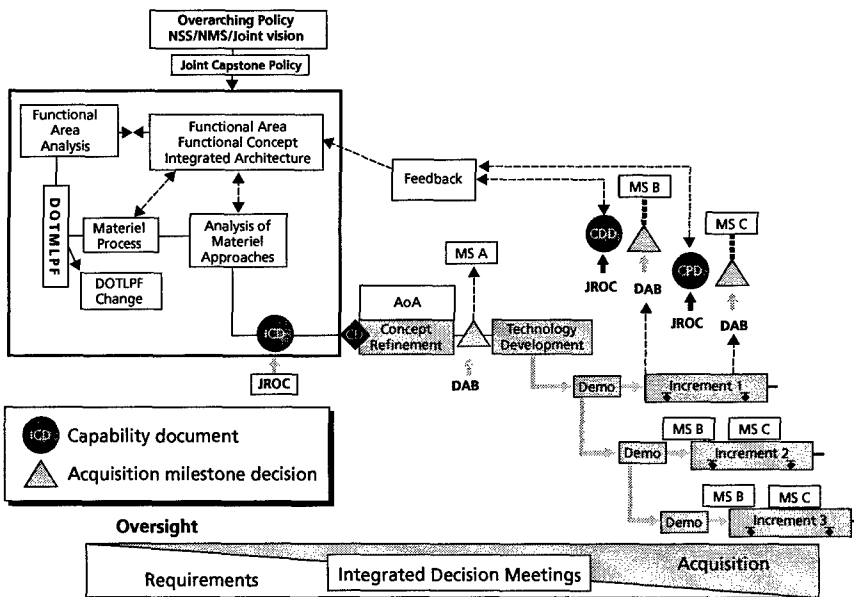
Overarching Policy
NSS/NMS/Joint vision

Joint Capstone Policy

Functional Area Analysis

Functional Area
Functional Concept
Integrated Architecture

Feedback

DOTMLPF

Materiel Process

Analysis of Materiel Approaches

DOTLPF Change

ICD

JROC

AoA

Concept Refinement

MS A

DAB

Technology Development

CDD

JROC

MS B

DAB

CPD

JROC

MS C

DAB

Demo

Increment 1

MS B

MS C

Demo

Increment 2

MS B

MS C

Demo

Increment 3

ICD Capability document

Acquisition milestone decision

Oversight

Requirements

Integrated Decision Meetings

Acquisition